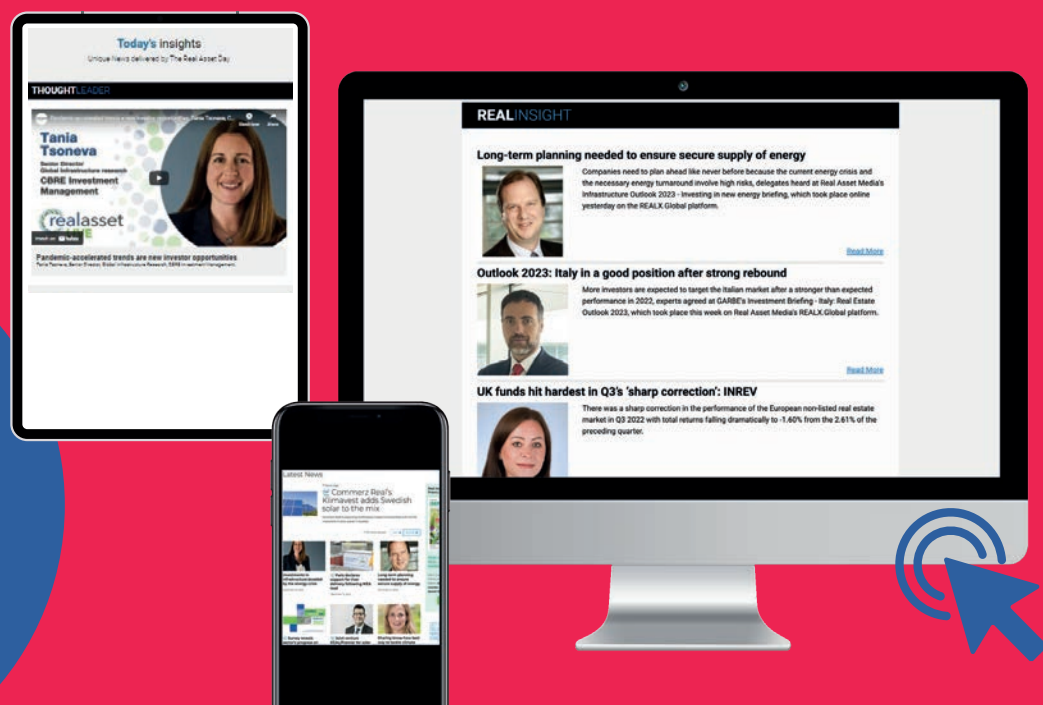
Today's insights
Unique News delivered by The Real Asset Day

THOUGHTLEADER

Tania Tsoneva
Senior Director Global Infrastructure research
CBRE Investment Management

realasset

Watch on YouTube

Pandemic-accelerated trends are new investor opportunities
Tania Tsoneva, Senior Director, Global Infrastructure Research, CBRE Investment Management

REALINSIGHT

Long-term planning needed to ensure secure supply of energy

Companies need to plan ahead like never before because the current energy crisis and the necessary energy turnaround involve high risks, delegates heard at Real Asset Media's Infrastructure Outlook 2023 - Investing in new energy briefing, which took place online yesterday on the REALX.Global platform.

Read More

Outlook 2023: Italy in a good position after strong rebound

More investors are expected to target the Italian market after a stronger than expected performance in 2022, experts agreed at GARBE's Investment Briefing - Italy: Real Estate Outlook 2023, which took place this week on Real Asset Media's REALX.Global platform.

Read More

UK funds hit hardest in Q3's 'sharp correction': INREV

There was a sharp correction in the performance of the European non-listed real estate market in Q3 2022 with total returns falling dramatically to -1.60% from the 2.61% of the preceding quarter.

Latest News

Commerz Real's Klimavest adds Swedish solar to the mix

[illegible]

Long-term planning needed to ensure secure supply of energy